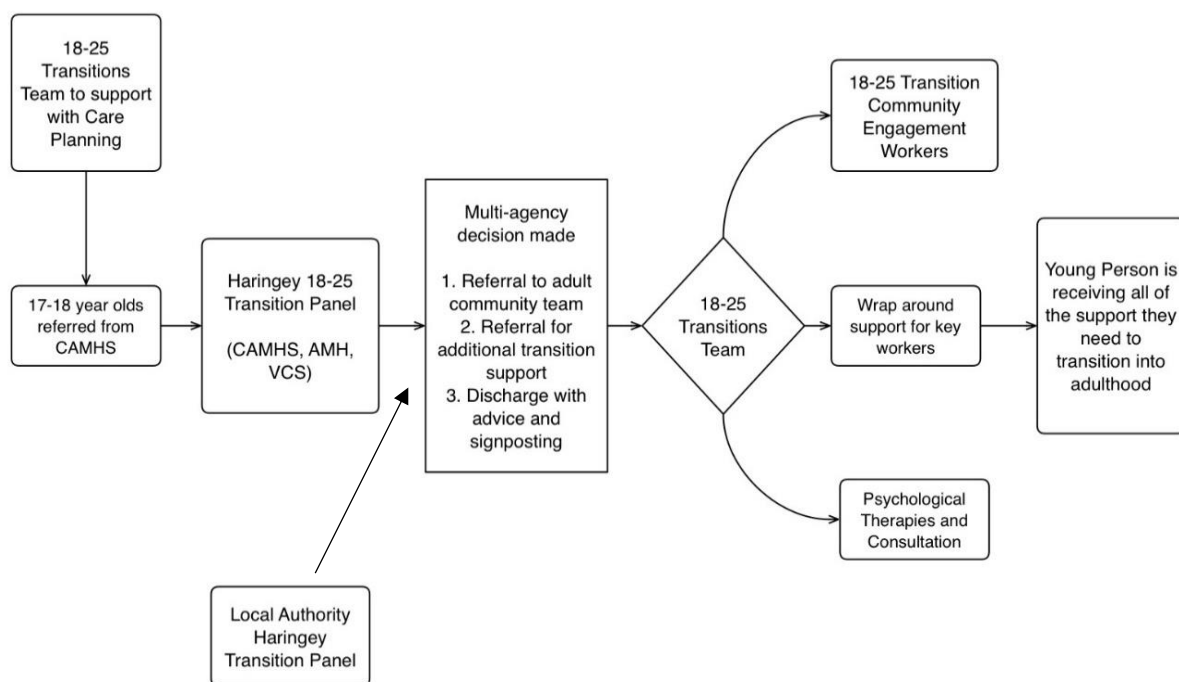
18-25 Transitions Team to support with Care Planning

17-18 year olds referred from CAMHS

Haringey 18-25 Transition Panel

(CAMHS, AMH, VCS)

Local Authority Haringey Transition Panel

Multi-agency decision made

1. Referral to adult community team
2. Referral for additional transition support
3. Discharge with advice and signposting

18-25 Transitions Team

18-25 Transition Community Engagement Workers

Wrap around support for key workers

Psychological Therapies and Consultation

Young Person is receiving all of the support they need to transition into adulthood